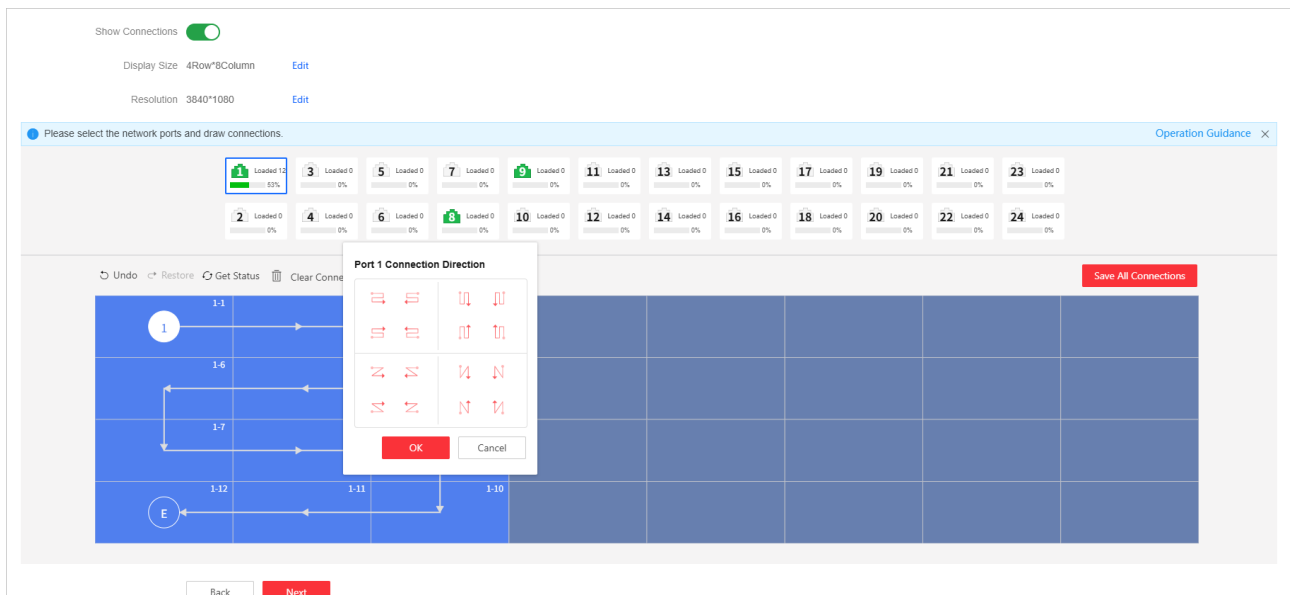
Show Connections

Display Size 4Row*8Column Edit

Resolution 3840*1080 Edit

Please select the network ports and draw connections.

Operation Guidance ×

1 Loaded 12 53%
3 Loaded 0 0%
5 Loaded 0 0%
7 Loaded 0 0%
9 Loaded 0 0%
11 Loaded 0 0%
13 Loaded 0 0%
15 Loaded 0 0%
17 Loaded 0 0%
19 Loaded 0 0%
21 Loaded 0 0%
23 Loaded 0 0%

2 Loaded 0 0%
4 Loaded 0 0%
6 Loaded 0 0%
8 Loaded 0 0%
10 Loaded 0 0%
12 Loaded 0 0%
14 Loaded 0 0%
16 Loaded 0 0%
18 Loaded 0 0%
20 Loaded 0 0%
22 Loaded 0 0%
24 Loaded 0 0%

Undo Restore Get Status Clear Conne

Port 1 Connection Direction

OK Cancel

Save All Connections

1-1
1
1-6
1-7
1-12 1-11 1-10
E

Back Next